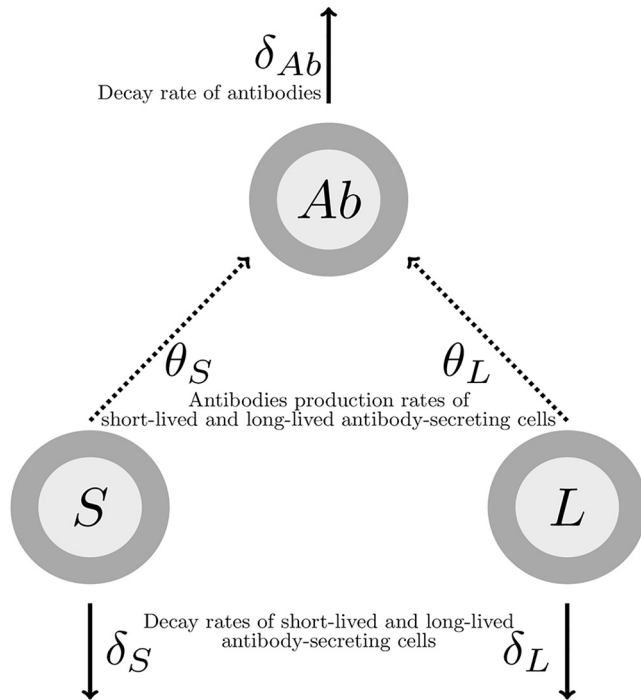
$\delta_{Ab}$
Decay rate of antibodies

$Ab$

$\theta_S$

$\theta_L$

Antibodies production rates of short-lived and long-lived antibody-secreting cells

$S$

$L$

Decay rates of short-lived and long-lived antibody-secreting cells

$\delta_S$

$\delta_L$